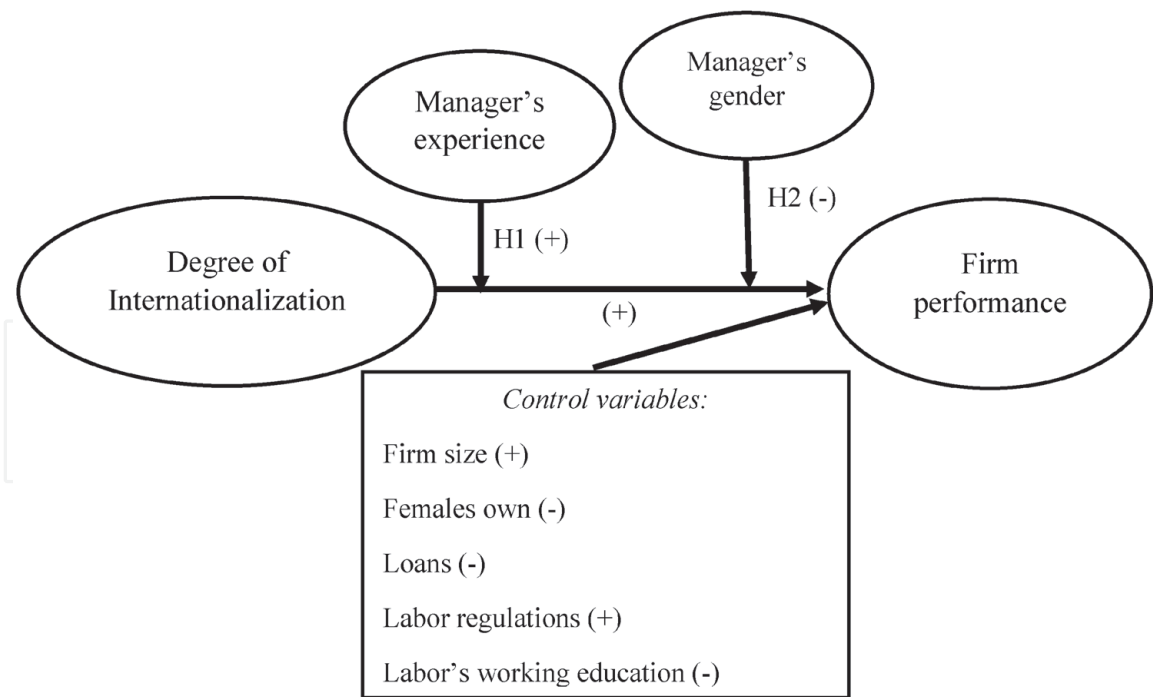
Manager's experience

Manager's gender

H1 (+)

H2 (-)

Degree of Internationalization

(+)

Firm performance

*Control variables:*

Firm size (+)

Females own (-)

Loans (-)

Labor regulations (+)

Labor's working education (-)